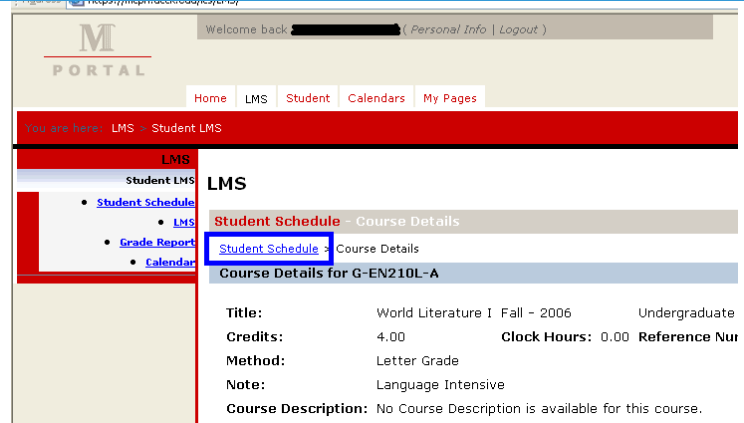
M
PORTAL

Welcome back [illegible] ( Personal Info | Logout )

Home LMS Student Calendars My Pages

you are here: LMS > Student LMS

LMS
Student LMS
Student Schedule
LMS
Grade Report
Calendar

LMS

Student Schedule - Course Details

Student Schedule > Course Details

Course Details for G-EN210L-A

| | | | | |
|---|---|---|---|---|
| Title: | World Literature I | Fall - 2006 | | Undergraduate |
| Credits: | 4.00 | Clock Hours: | 0.00 | Reference Nu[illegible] |
| Method: | Letter Grade | | | |
| Note: | Language Intensive | | | |
| Course Description: | No Course Description is available for this course. | | | |